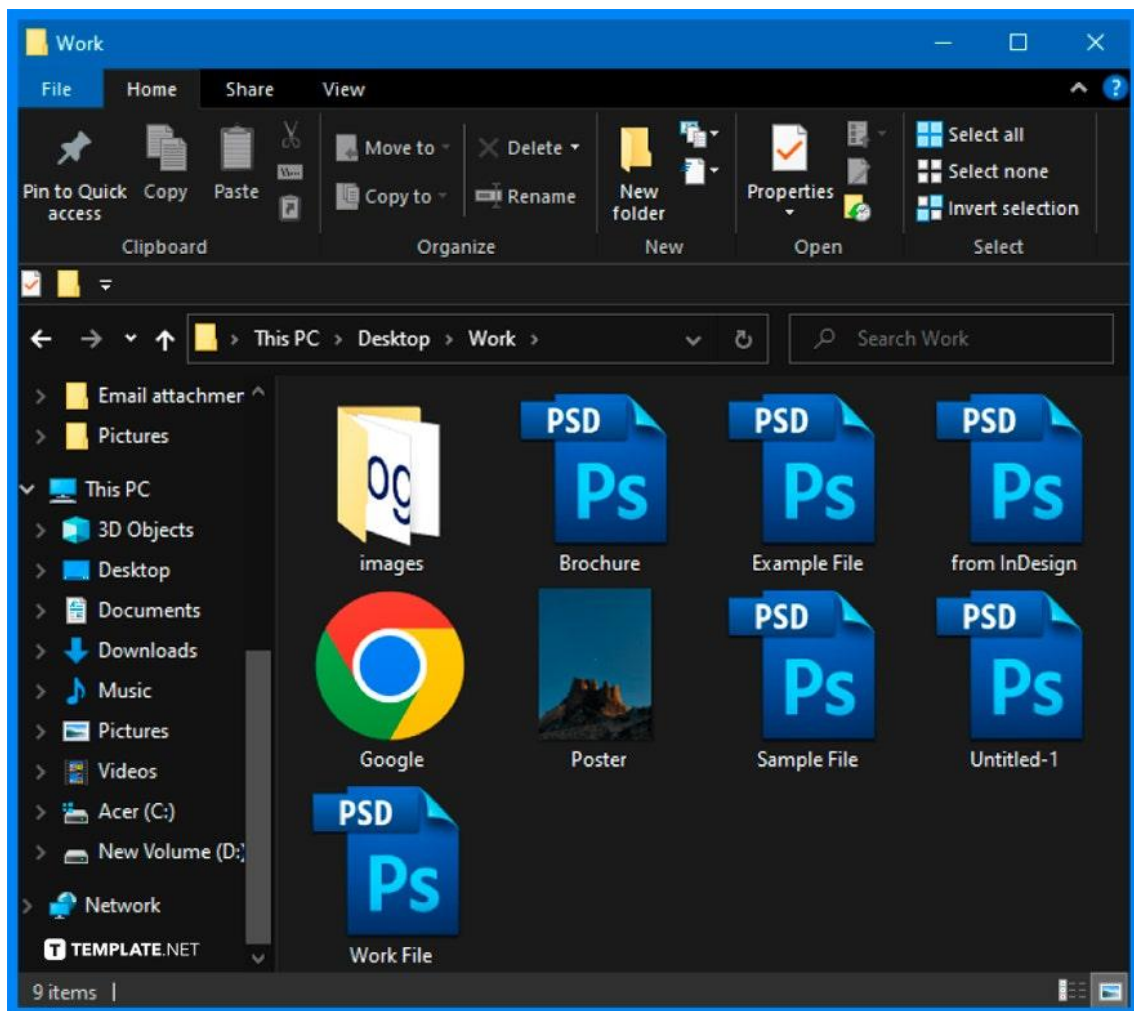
Work

File Home Share View

Pin to Quick access
Copy
Paste
Clipboard

Move to
Copy to
Delete
Rename
Organize

New folder
New

Properties
Open

Select all
Select none
Invert selection
Select

This PC > Desktop > Work >

Search Work

Email attachmer
Pictures
This PC
3D Objects
Desktop
Documents
Downloads
Music
Pictures
Videos
Acer (C:)
New Volume (D:)
Network

TEMPLATE.NET

og
images
PSD Ps
Brochure
PSD Ps
Example File
PSD Ps
from InDesign
Google
Poster
PSD Ps
Sample File
PSD Ps
Untitled-1
PSD Ps
Work File

9 items |